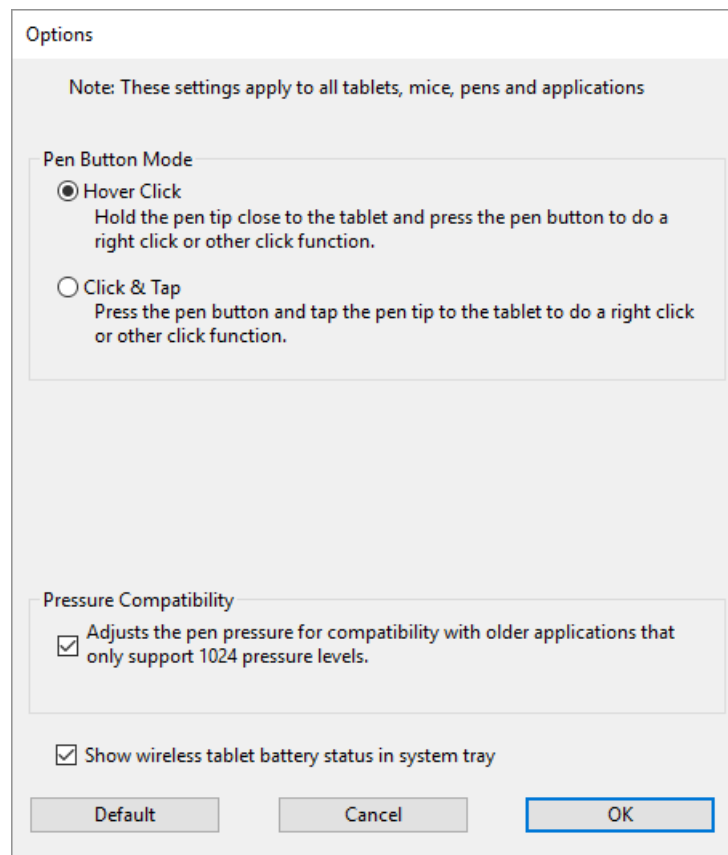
Options

Note: These settings apply to all tablets, mice, pens and applications

Pen Button Mode

Hover Click
Hold the pen tip close to the tablet and press the pen button to do a right click or other click function.

Click & Tap
Press the pen button and tap the pen tip to the tablet to do a right click or other click function.

Pressure Compatibility

Adjusts the pen pressure for compatibility with older applications that only support 1024 pressure levels.

Show wireless tablet battery status in system tray

Default

Cancel

OK